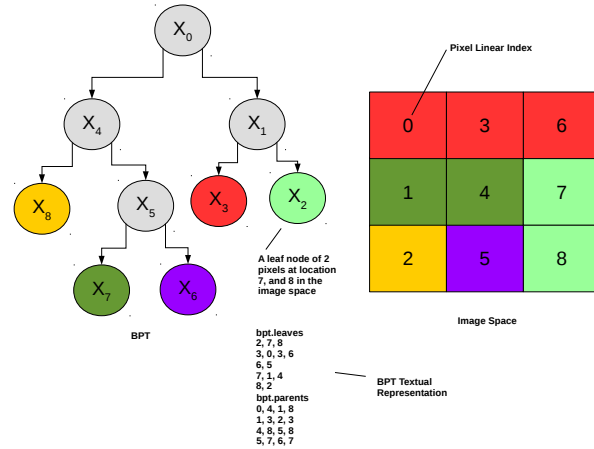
$X_0$

$X_4$

$X_1$

$X_8$

$X_5$

$X_3$

$X_2$

$X_7$

$X_6$

BPT

A leaf node of 2 pixels at location 7, and 8 in the image space

Pixel Linear Index

| 0 | 3 | 6 |
|---|---|---|
| 1 | 4 | 7 |
| 2 | 5 | 8 |

Image Space

bpt.leaves
2, 7, 8
3, 0, 3, 6
6, 5
7, 1, 4
8, 2
bpt.parents
0, 4, 1, 8
1, 3, 2, 3
4, 8, 5, 8
5, 7, 6, 7

BPT Textual Representation